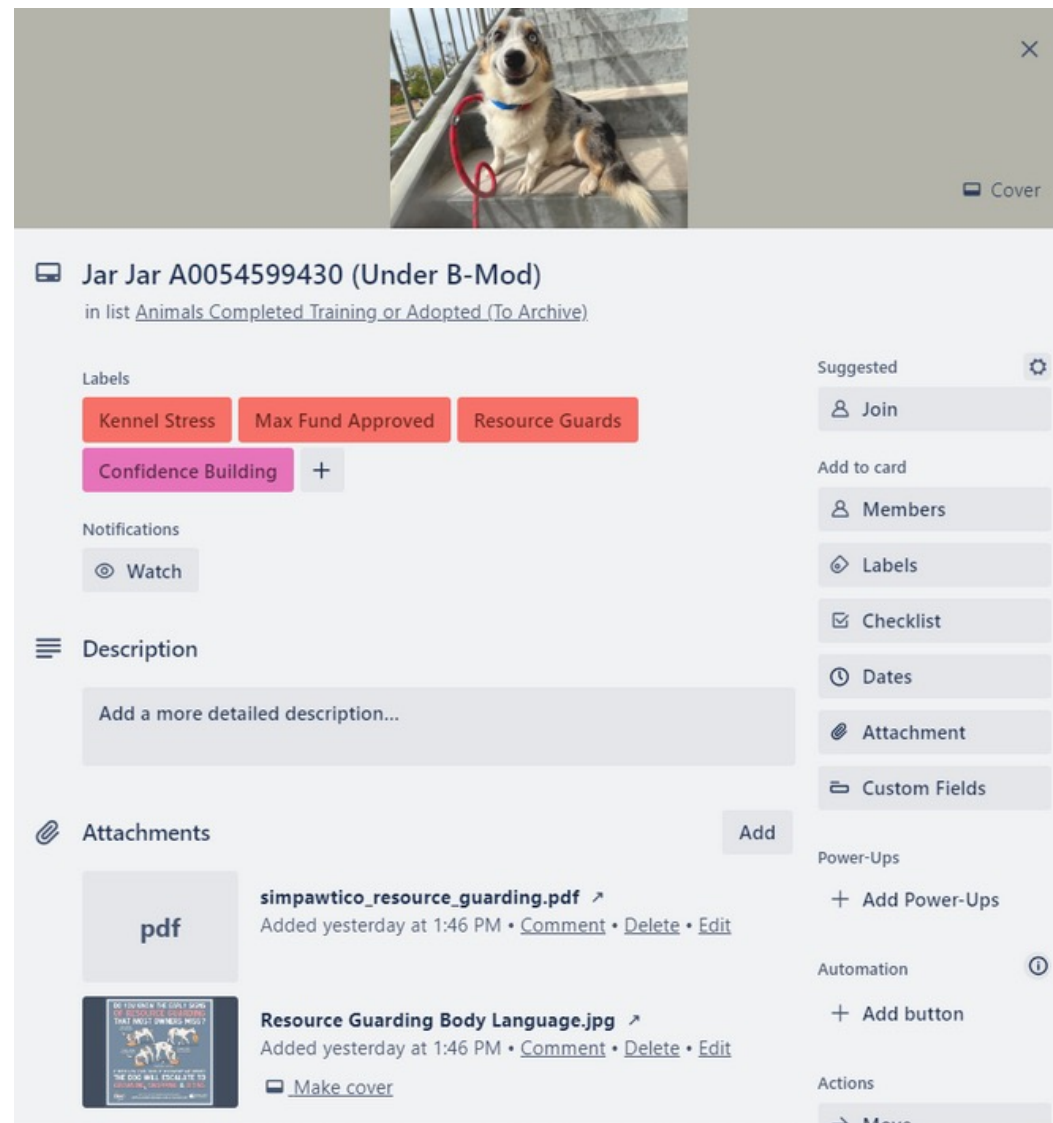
×

Cover

Jar Jar A0054599430 (Under B-Mod)
in list Animals Completed Training or Adopted (To Archive)

Labels
Kennel Stress | Max Fund Approved | Resource Guards
Confidence Building | +

Notifications
Watch

Description
Add a more detailed description...

Attachments
Add

pdf
simpawtico_resource_guarding.pdf ↗
Added yesterday at 1:46 PM • Comment • Delete • Edit

DO YOU KNOW THE EARLY SIGNS OF RESOURCE GUARDING THAT MOST OWNERS MISS? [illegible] THE DOG WILL ESCALATE TO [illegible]
Resource Guarding Body Language.jpg ↗
Added yesterday at 1:46 PM • Comment • Delete • Edit
Make cover

Suggested
Join

Add to card
Members
Labels
Checklist
Dates
Attachment
Custom Fields

Power-Ups
+ Add Power-Ups

Automation
+ Add button

Actions
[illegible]